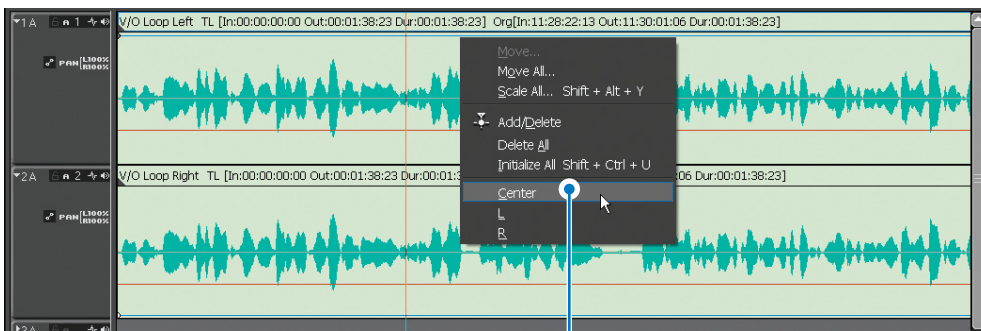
▼1A  A 1  V/O Loop Left  TL [In:00:00:00:00 Out:00:01:38:23 Dur:00:01:38:23]  Org[In:11:28:22:13 Out:11:30:01:06 Dur:00:01:38:23]

PAN[L100%
R100%]

Move...
Move All...
Scale All...  Shift + Alt + Y
Add/Delete
Delete All
Initialize All  Shift + Ctrl + U
Center
L
R

▼2A  A 2  V/O Loop Right  TL [In:00:00:00:00 Out:00:01:38:23 Dur:00:01:3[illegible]  06 Dur:00:01:38:23]

PAN[L100%
R100%]

3A